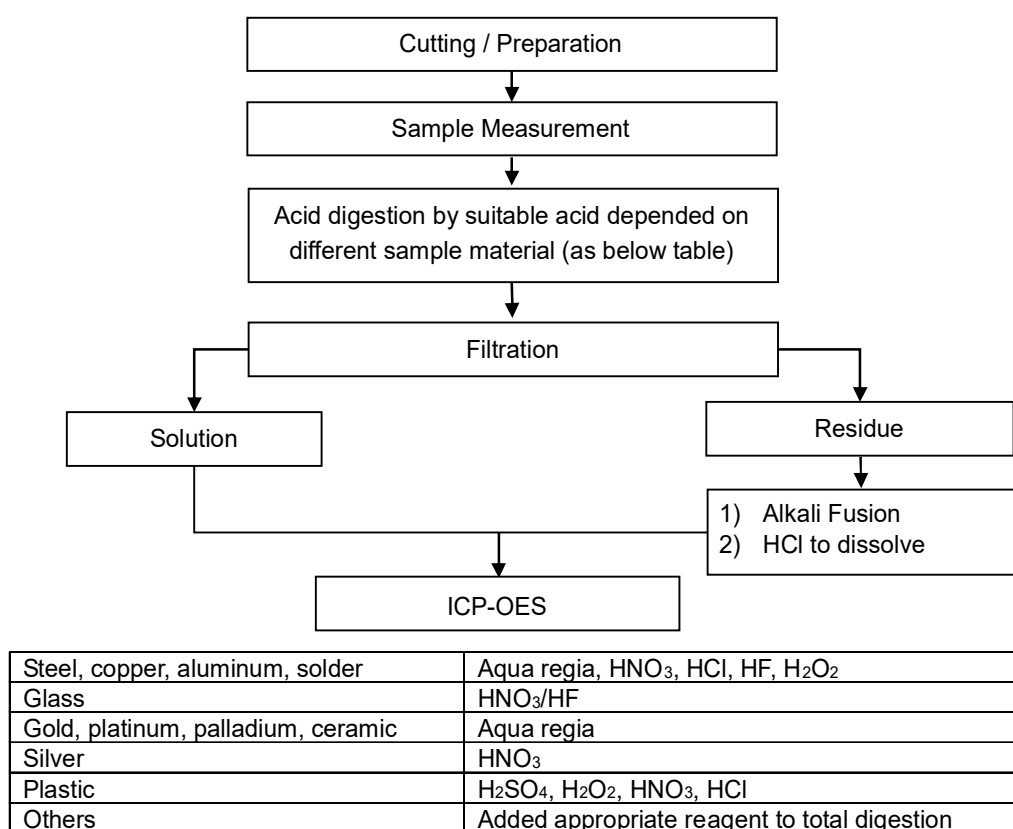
Cutting / Preparation

Sample Measurement

Acid digestion by suitable acid depended on different sample material (as below table)

Filtration

Solution

Residue

1) Alkali Fusion
2) HCl to dissolve

ICP-OES

| | |
|---|---|
| Steel, copper, aluminum, solder | Aqua regia, $HNO_3$, HCl, HF, $H_2O_2$ |
| Glass | $HNO_3$/HF |
| Gold, platinum, palladium, ceramic | Aqua regia |
| Silver | $HNO_3$ |
| Plastic | $H_2SO_4$, $H_2O_2$, $HNO_3$, HCl |
| Others | Added appropriate reagent to total digestion |